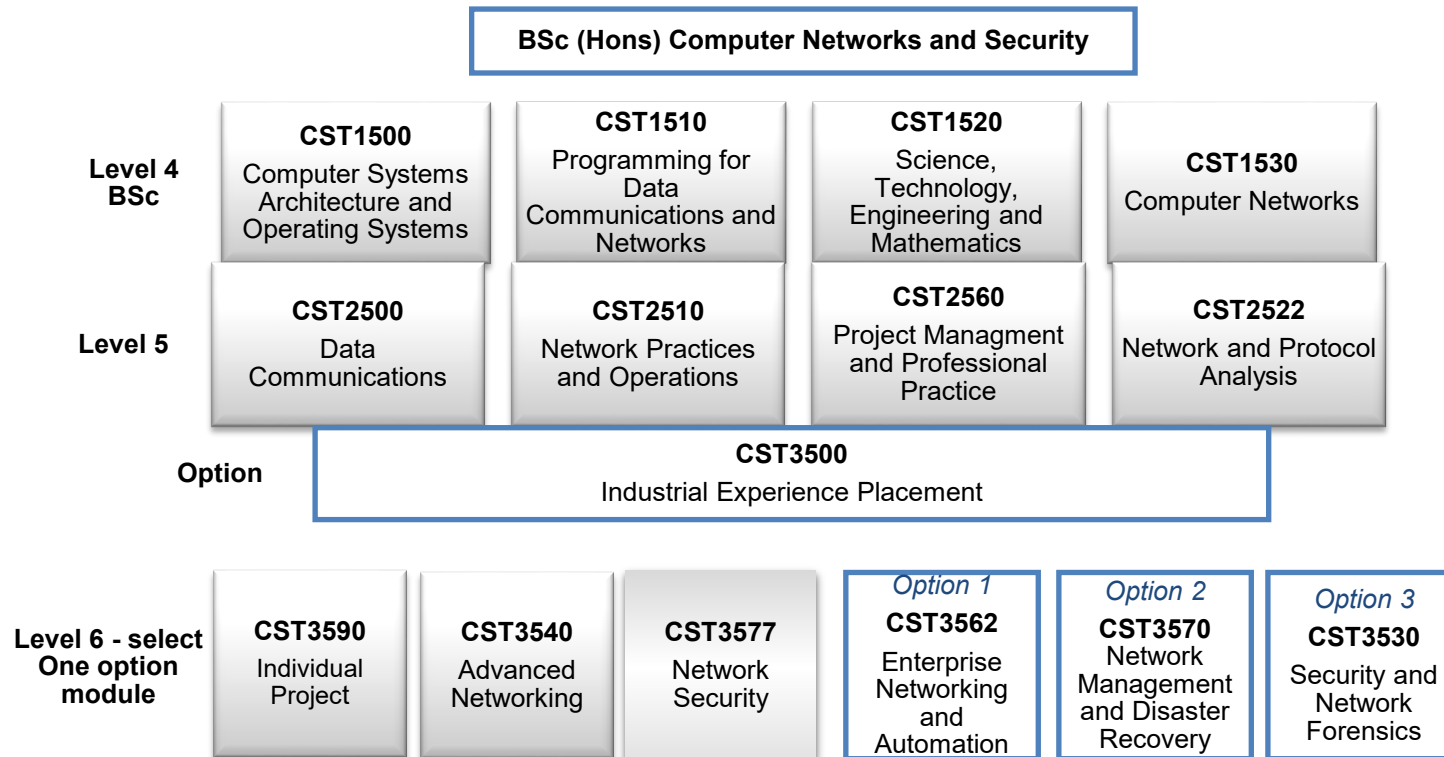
BSc (Hons) Computer Networks and Security

Level 4 BSc

CST1500
Computer Systems Architecture and Operating Systems

CST1510
Programming for Data Communications and Networks

CST1520
Science, Technology, Engineering and Mathematics

CST1530
Computer Networks

Level 5

CST2500
Data Communications

CST2510
Network Practices and Operations

CST2560
Project Managment and Professional Practice

CST2522
Network and Protocol Analysis

Option

CST3500
Industrial Experience Placement

Level 6 - select One option module

CST3590
Individual Project

CST3540
Advanced Networking

CST3577
Network Security

Option 1
CST3562
Enterprise Networking and Automation

Option 2
CST3570
Network Management and Disaster Recovery

Option 3
CST3530
Security and Network Forensics